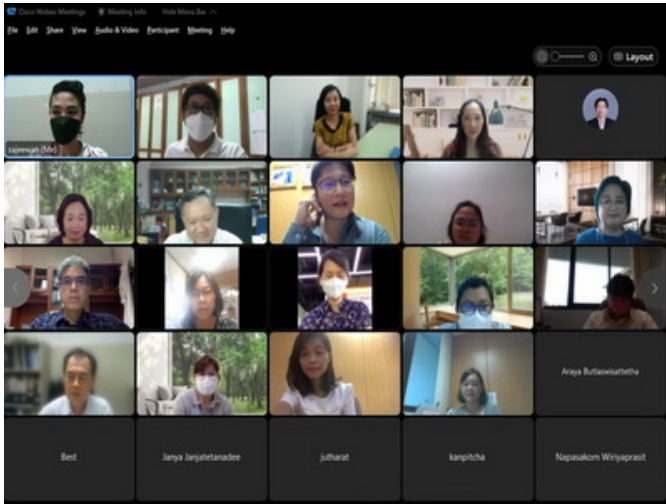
Cisco Webex Meetings Meeting Info Hide Menu Bar

File Edit Share View Audio & Video Participant Meeting Help

Layout

sajeewan (Me)

Araya Butlaswisatthetha

Best

Janya Janjatetanadee

jutharat

kanpitcha

Napasakorn Wiriyaprasit